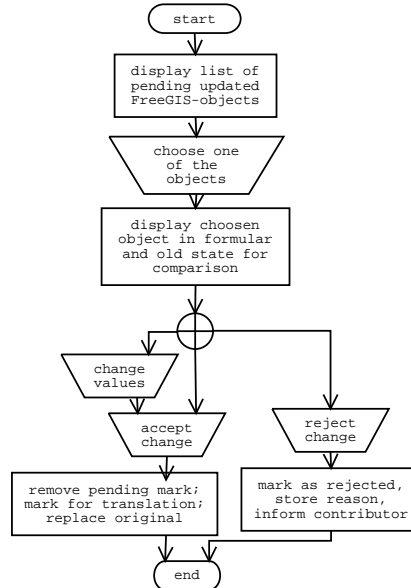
start

display list of pending updated FreeGIS-objects

choose one of the objects

display choosen object in formular and old state for comparison

change values

accept change

reject change

remove pending mark; mark for translation; replace original

mark as rejected, store reason, inform contributor

end